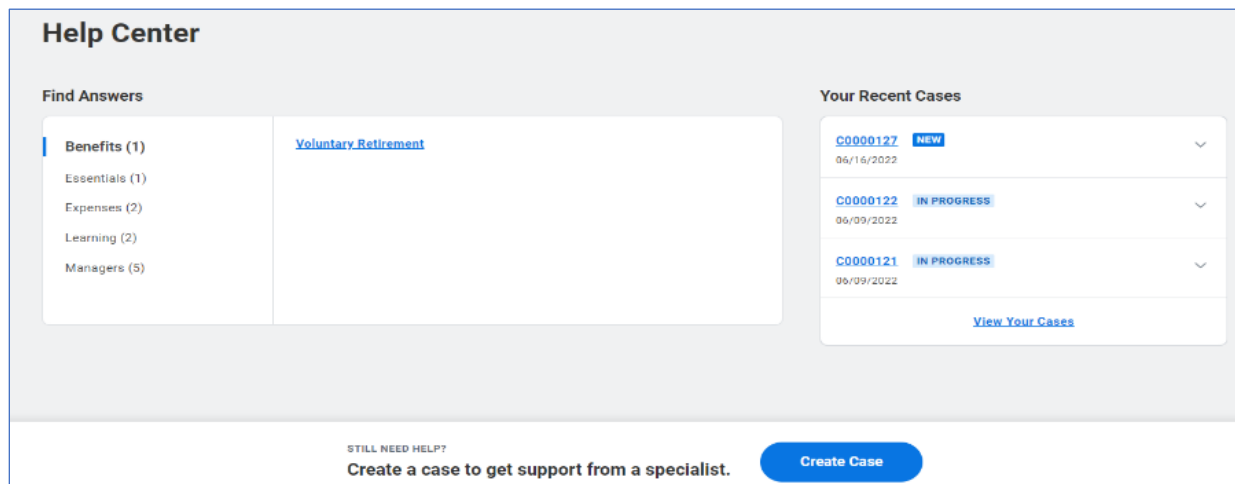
Help Center

Find Answers

Benefits (1)
Essentials (1)
Expenses (2)
Learning (2)
Managers (5)

Voluntary Retirement

Your Recent Cases

C0000127 NEW
06/16/2022

C0000122 IN PROGRESS
06/09/2022

C0000121 IN PROGRESS
06/09/2022

View Your Cases

STILL NEED HELP?
Create a case to get support from a specialist.

Create Case